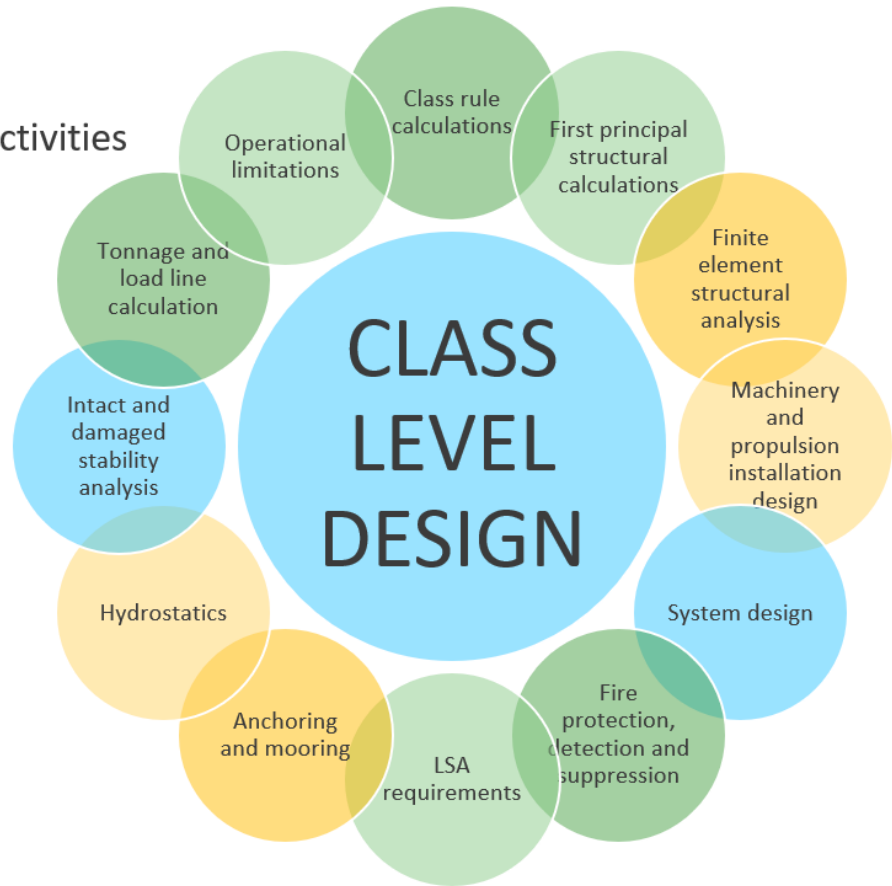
ctivities

CLASS LEVEL DESIGN

Class rule calculations

First principal structural calculations

Finite element structural analysis

Machinery and propulsion installation design

System design

Fire protection, detection and suppression

LSA requirements

Anchoring and mooring

Hydrostatics

Intact and damaged stability analysis

Tonnage and load line calculation

Operational limitations